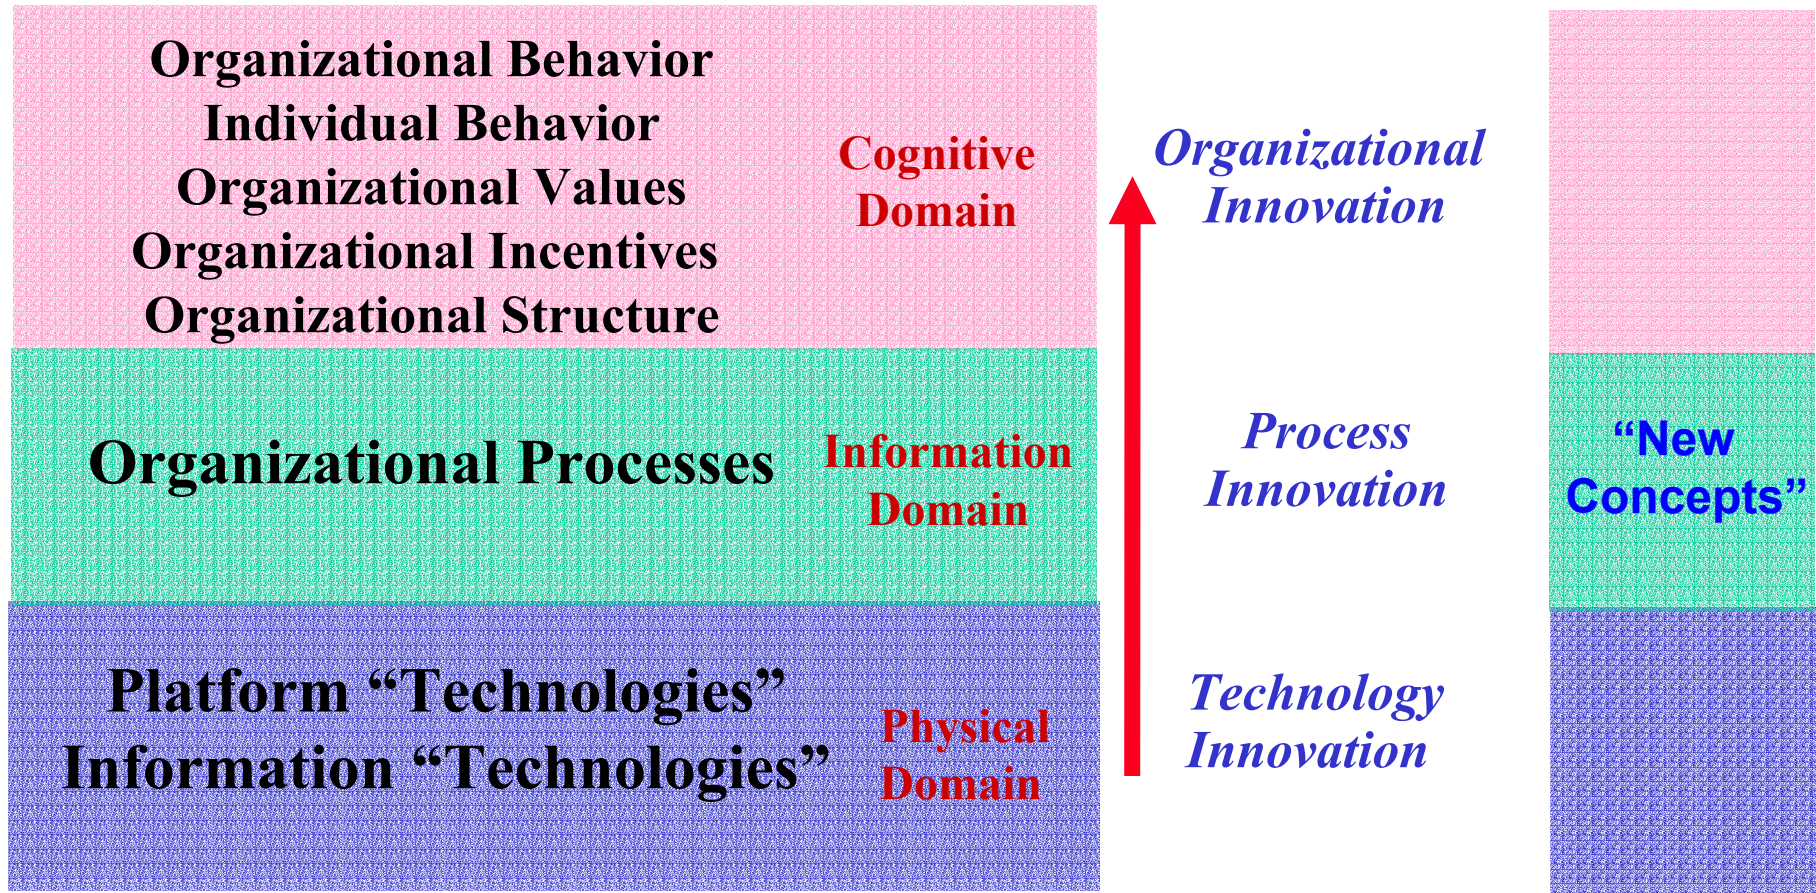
Organizational Behavior
Individual Behavior
Organizational Values
Organizational Incentives
Organizational Structure

Cognitive Domain

Organizational Innovation

Organizational Processes

Information Domain

Process Innovation

"New Concepts"

Platform "Technologies"
Information "Technologies"

Physical Domain

Technology Innovation